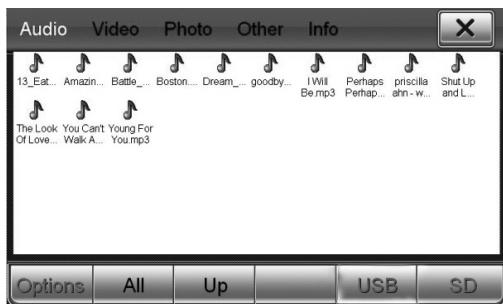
Audio Video Photo Other Info X

13_Eat... Amazin... Battle_... Boston.... Dream_... goodby... I Will Be.mp3 Perhaps Perhap... priscilla ahn - w... Shut Up and L...

The Look Of Love... You Can't Walk A... Young For You.mp3

Options All Up USB SD